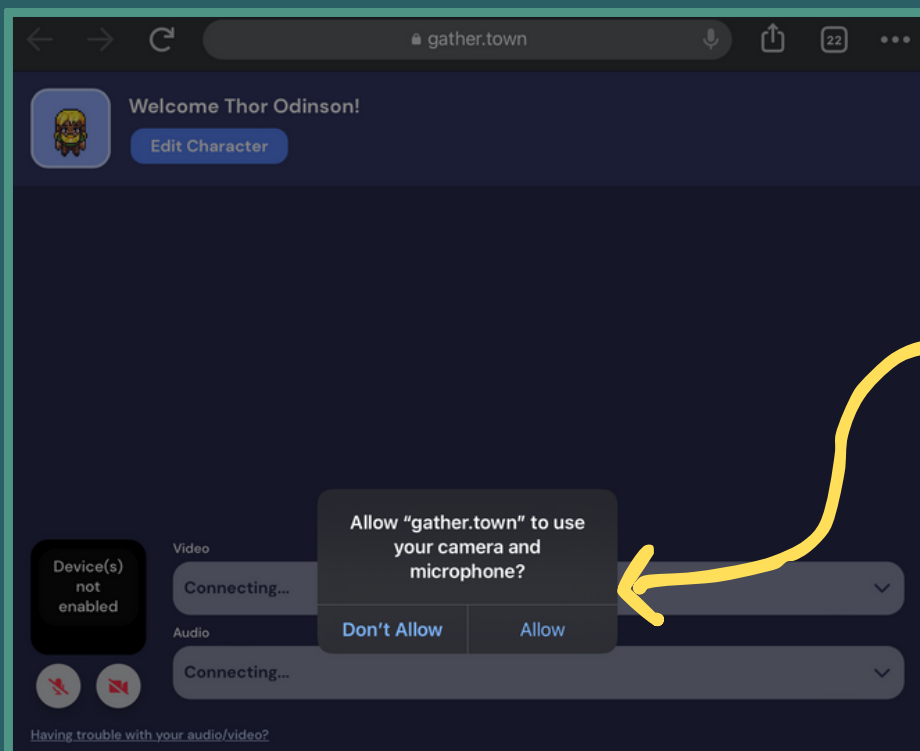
gather.town

22

Welcome Thor Odinson!

Edit Character

Device(s) not enabled

Video

Connecting...

Audio

Connecting...

Allow “gather.town” to use your camera and microphone?

Don’t Allow

Allow

Having trouble with your audio/video?